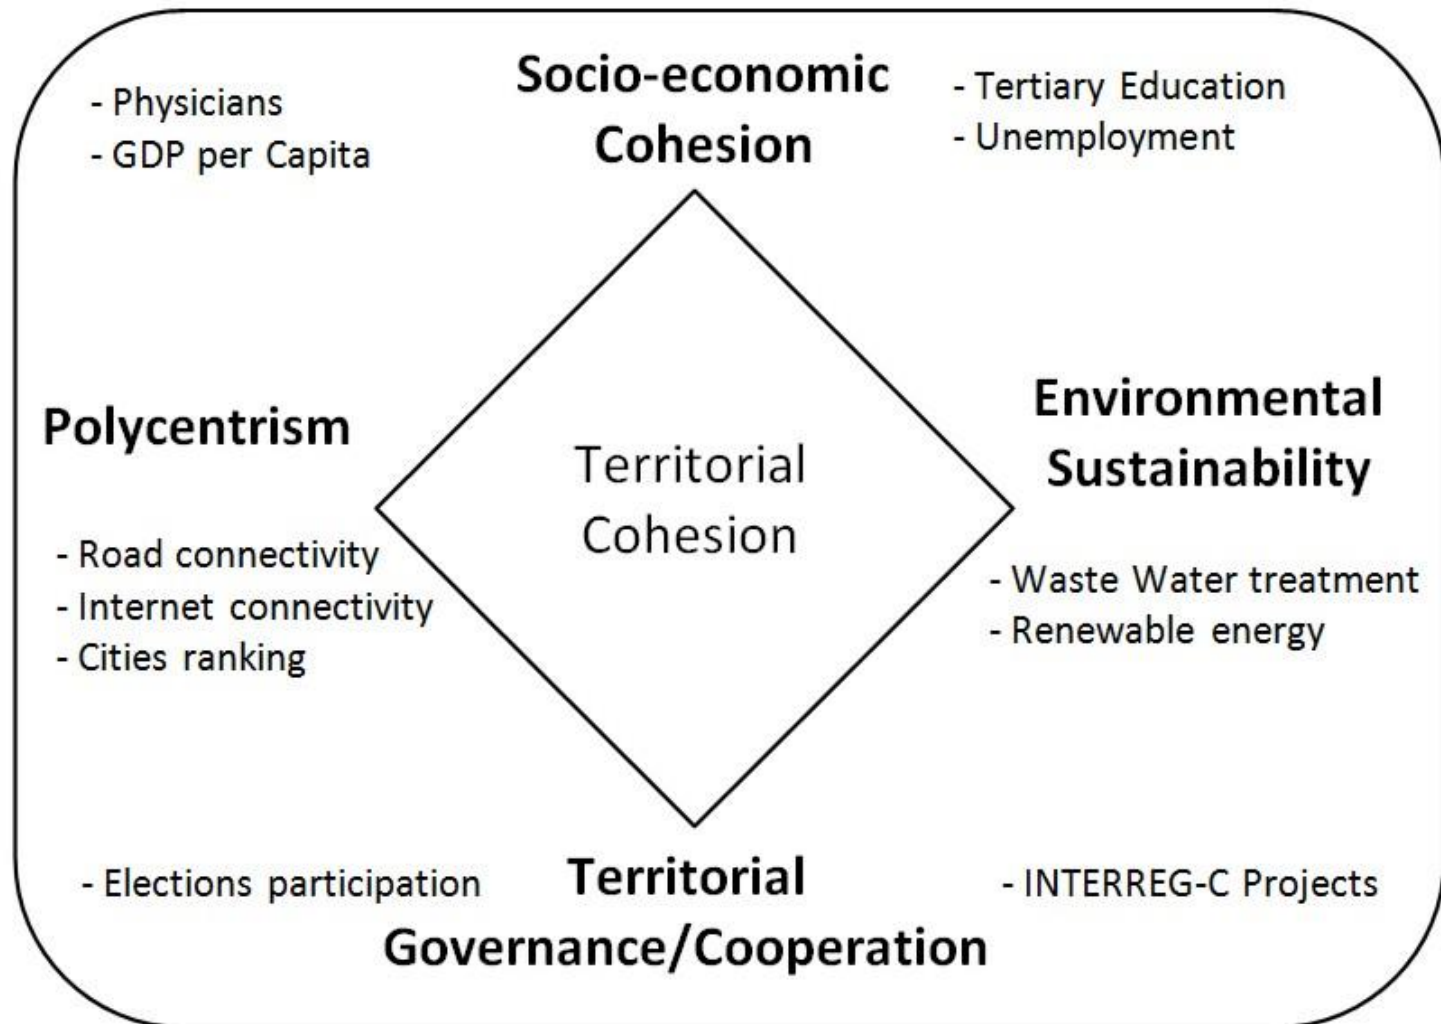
- Physicians
- GDP per Capita

Socio-economic Cohesion

- Tertiary Education
- Unemployment

Polycentrism

Territorial Cohesion

Environmental Sustainability

- Road connectivity
- Internet connectivity
- Cities ranking

- Waste Water treatment
- Renewable energy

- Elections participation

Territorial Governance/Cooperation

- INTERREG-C Projects